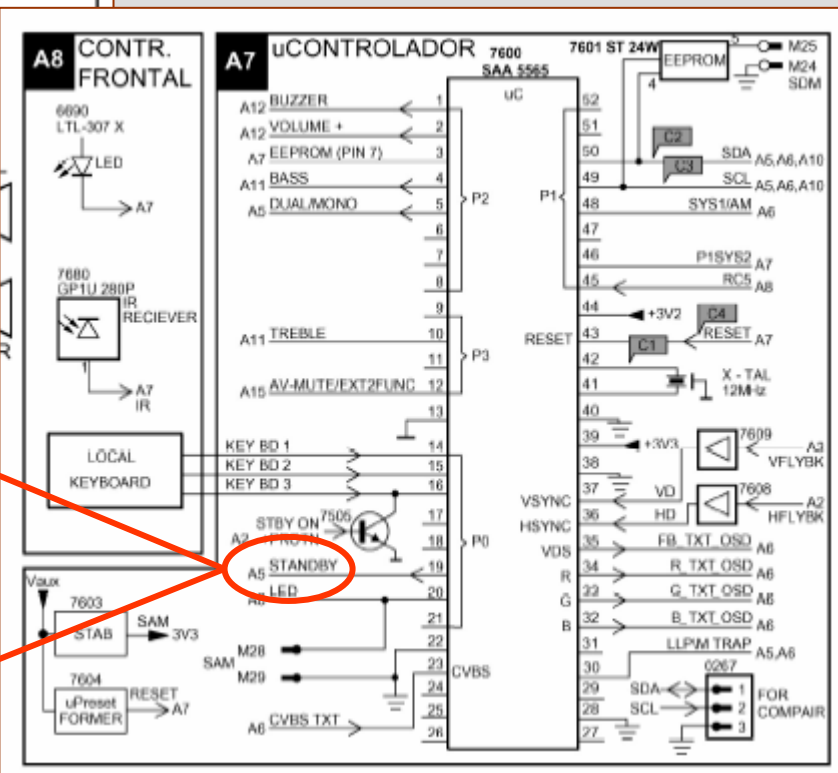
A8 CONTR. FRONTAL

6690
LTL-307 X
LED
A7

7680
GP1U 280P
IR
RECIEVER
1
A7
IR

LOCAL
KEYBOARD

Vaux
7603
STAB
SAM
3V3
7604
uPreset
FORMER
RESET
A7

A7 uCONTROLADOR
7600
SAA 5565
uC
7601 ST 24W
EEPROM
4
5
M25
M24
SDM

A12 BUZZER 1
A12 VOLUME + 2
A7 EEPROM (PIN 7) 3
A11 BASS 4
A5 DUAL/MONO 5
P2
6
7
8
9
A11 TREBLE 10
11
P3
A15 AV-MUTE/EXT2FUNC 12
13
KEY BD 1 14
KEY BD 2 15
KEY BD 3 16
STBY ON 7505 17
A2 PROTN 18
P0
A5 STANDBY 19
A6 LED 20
21
22
SAM M28
M29
23 CVBS
24
25
A6 CVBS TXT 26

52
51
50
C2
SDA A5,A6,A10
49
C3
SCL A5,A6,A10
P1
48 SYS1/AM A6
47
46 P1SYS2 A7
45 RC5 A8
44 +3V2
C4
RESET 43 RESET A7
42
C1
41 X - TAL 12MHz
40
39 +3V3
7609
A3
VFLYBK
38
37 VD
VSYNC
7608
A2
HFLYBK
HSYNC 36 HD
VDS 35 FB_TXT_OSD A6
R 34 R_TXT_OSD A6
G 33 G_TXT_OSD A6
B 32 B_TXT_OSD A6
31 LLPM TRAP A5,A6
30
29 SDA
28 SCL
27
0267
1
2
3
FOR
COMPAIR